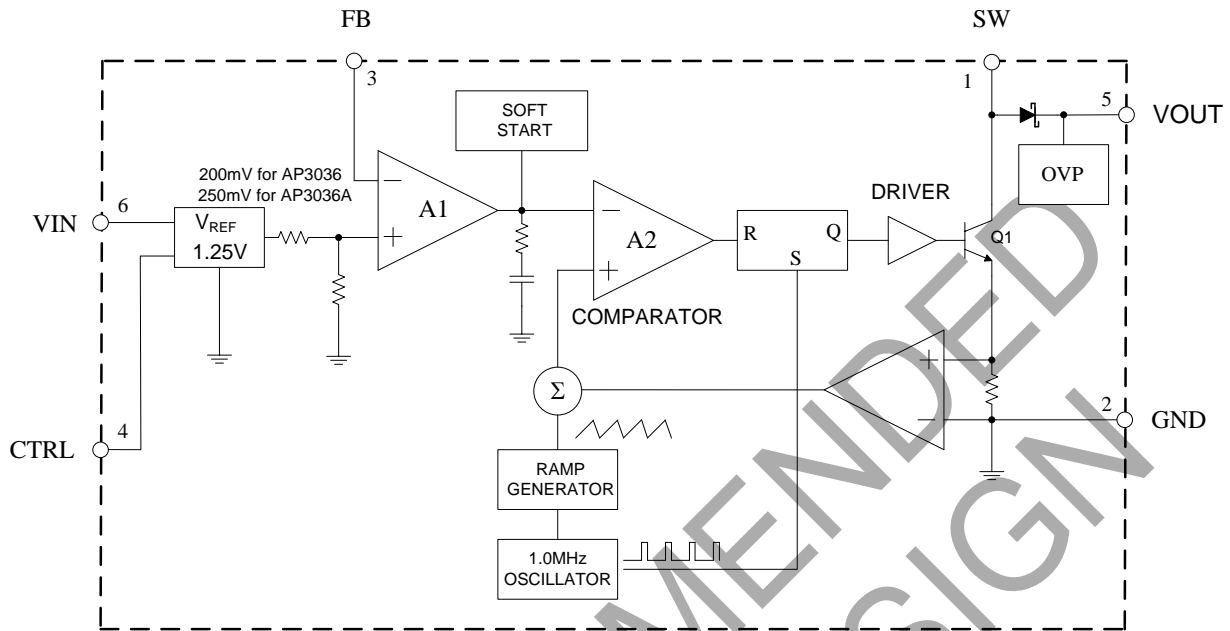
FB

SW

3

1

5

VOUT

SOFT START

200mV for AP3036
250mV for AP3036A

OVP

DRIVER

6

VIN

$V_{REF}$
1.25V

A1

A2

R

Q

S

Q1

COMPARATOR

$\Sigma$

2

GND

CTRL

4

RAMP GENERATOR

1.0MHz OSCILLATOR

AMENDED

DESIGN